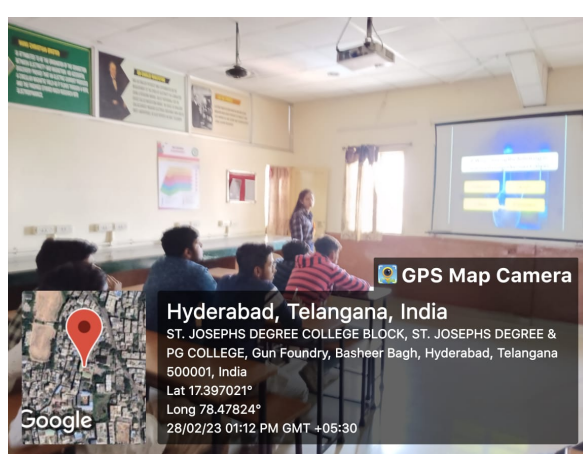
GPS Map Camera

Hyderabad, Telangana, India

ST. JOSEPHS DEGREE COLLEGE BLOCK, ST. JOSEPHS DEGREE & PG COLLEGE, Gun Foundry, Basheer Bagh, Hyderabad, Telangana 500001, India

Lat 17.397021°

Long 78.47824°

28/02/23 01:12 PM GMT +05:30

Google